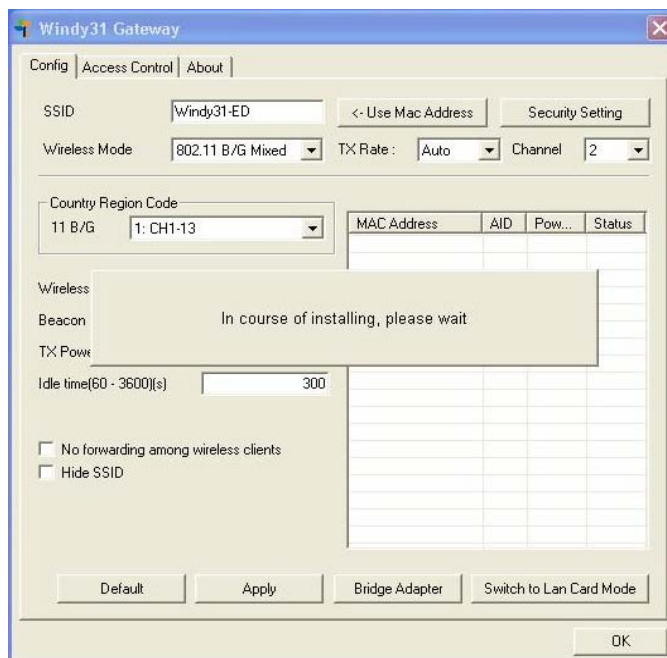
Windy31 Gateway

Config | Access Control | About

SSID Windy31-ED <- Use Mac Address Security Setting

Wireless Mode 802.11 B/G Mixed TX Rate : Auto Channel 2

Country Region Code
11 B/G 1: CH1-13

| MAC Address | AID | Pow... | Status |
|---|---|---|---|

Wireless

Beacon

TX Powe

In course of installing, please wait

Idle time(60 - 3600)(s) 300

No forwarding among wireless clients
Hide SSID

Default Apply Bridge Adapter Switch to Lan Card Mode

OK